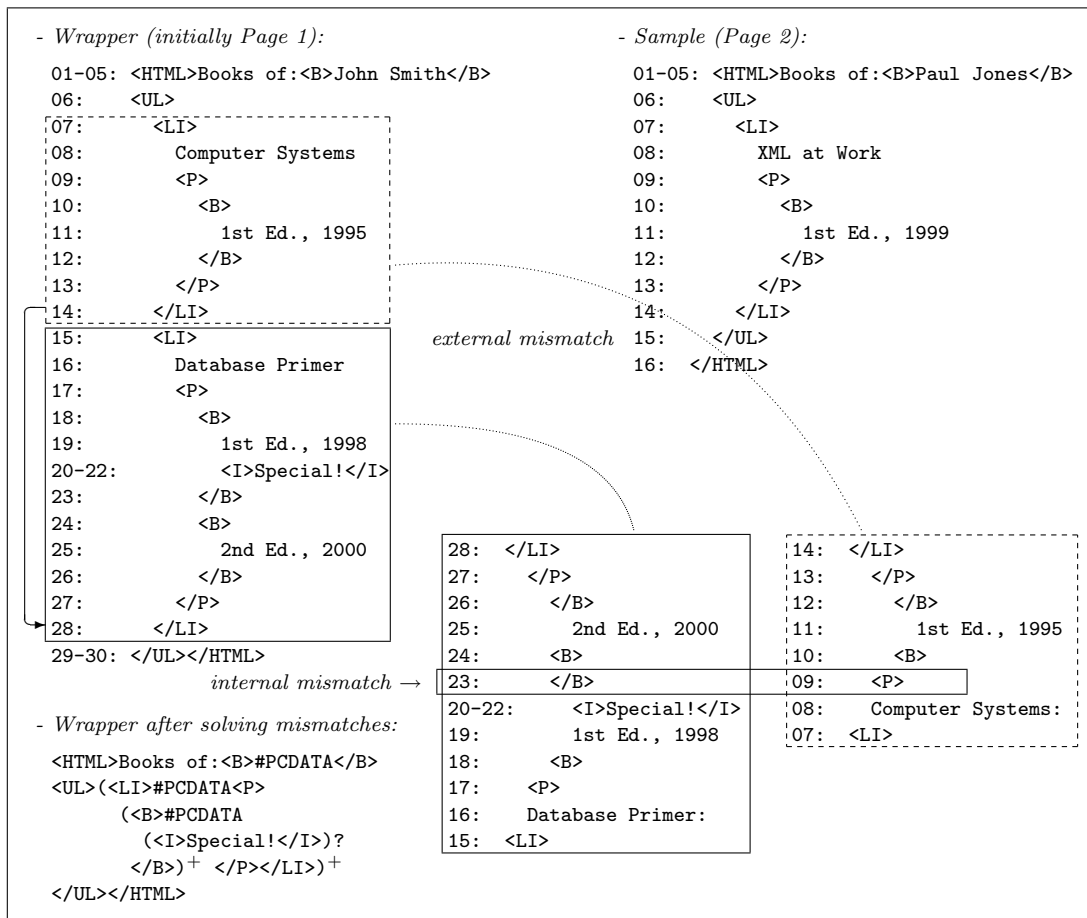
- Wrapper (initially Page 1):

01-05: <HTML>Books of:<B>John Smith</B>
06: <UL>
07: <LI>
08: Computer Systems
09: <P>
10: <B>
11: 1st Ed., 1995
12: </B>
13: </P>
14: </LI>
15: <LI>
16: Database Primer
17: <P>
18: <B>
19: 1st Ed., 1998
20-22: <I>Special!</I>
23: </B>
24: <B>
25: 2nd Ed., 2000
26: </B>
27: </P>
28: </LI>
29-30: </UL></HTML>

- Sample (Page 2):

01-05: <HTML>Books of:<B>Paul Jones</B>
06: <UL>
07: <LI>
08: XML at Work
09: <P>
10: <B>
11: 1st Ed., 1999
12: </B>
13: </P>
14: </LI>
15: </UL>
16: </HTML>

external mismatch

28: </LI>
27: </P>
26: </B>
25: 2nd Ed., 2000
24: <B>
23: </B>
20-22: <I>Special!</I>
19: 1st Ed., 1998
18: <B>
17: <P>
16: Database Primer:
15: <LI>

14: </LI>
13: </P>
12: </B>
11: 1st Ed., 1995
10: <B>
09: <P>
08: Computer Systems:
07: <LI>

internal mismatch →

- Wrapper after solving mismatches:

<HTML>Books of:<B>#PCDATA</B>
<UL>(<LI>#PCDATA<P>
(<B>#PCDATA
(<I>Special!</I>)?
</B>)$^+$ </P></LI>)$^+$
</UL></HTML>